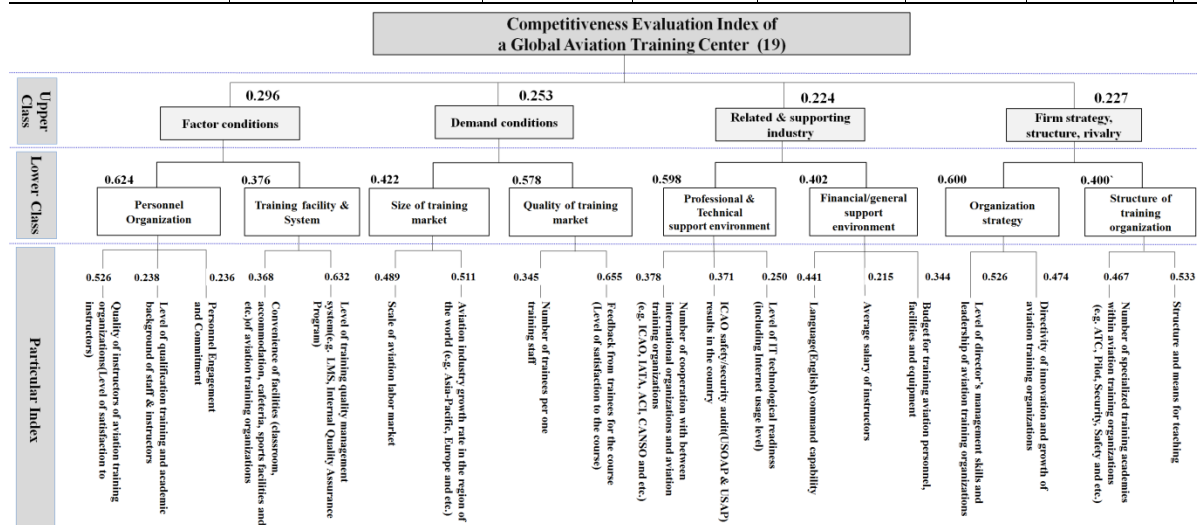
Competitiveness Evaluation Index of a Global Aviation Training Center (19)

Upper Class

0.296
Factor conditions

0.253
Demand conditions

0.224
Related & supporting industry

0.227
Firm strategy, structure, rivalry

Lower Class

0.624
Personnel Organization

0.376
Training facility & System

0.422
Size of training market

0.578
Quality of training market

0.598
Professional & Technical support environment

0.402
Financial/general support environment

0.600
Organization strategy

0.400`
Structure of training organization

Particular Index

0.526
Quality of instructors of aviation training organizations(Level of satisfaction to instructors)

0.238
Level of qualification training and academic background of staff & instructors

0.236
Personnel Engagement and Commitment

0.368
Convenience of facilities (classroom, accommodation, cafeteria, sports facilities and etc.) of aviation training organizations

0.632
Level of training quality management system(e.g. LMS, Internal Quality Assurance Program)

0.489
Scale of aviation labor market

0.511
Aviation industry growth rate in the region of the world (e.g. Asia-Pacific, Europe and etc.)

0.345
Number of trainees per one training staff

0.655
Feedback from trainees for the course (Level of satisfaction to the course)

0.378
Number of cooperation with between international organizations and aviation training organizations (e.g. ICAO, IATA, ACI, CANSO and etc.)

0.371
ICAO safety/security audit(USOAP & USAP) results in the country

0.250
Level of IT technological readiness (including Internet usage level)

0.441
Language(English) command capability

0.215
Average salary of instructors

0.344
Budget for training aviation personnel, facilities and equipment

0.526
Level of director's management skills and leadership of aviation training organizations

0.474
Directivity of innovation and growth of aviation training organizations

0.467
Number of specialized training academies within aviation training organizations (e.g. ATC, Pilot, Security, Safety and etc.)

0.533
Structure and means for teaching